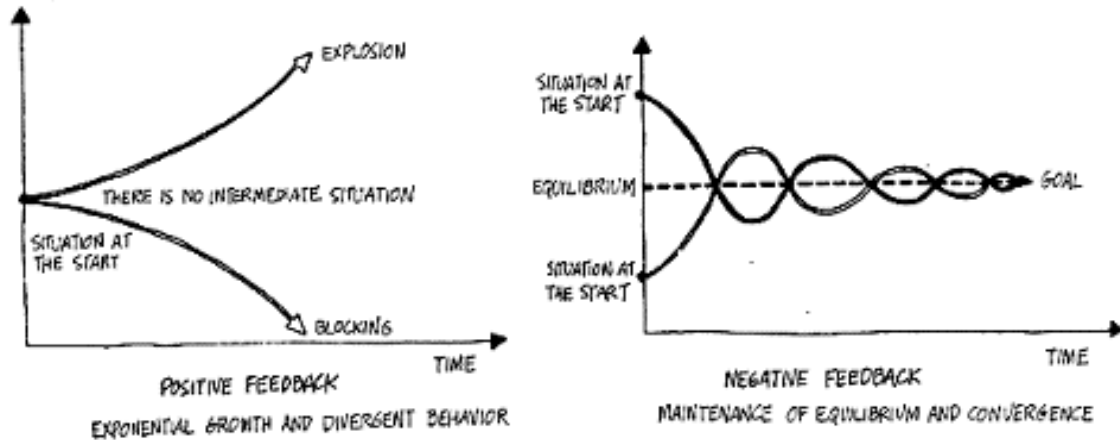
EXPLOSION

THERE IS NO INTERMEDIATE SITUATION

SITUATION AT THE START

BLOCKING

TIME

POSITIVE FEEDBACK

EXPONENTIAL GROWTH AND DIVERGENT BEHAVIOR

SITUATION AT THE START

EQUILIBRIUM

GOAL

SITUATION AT THE START

TIME

NEGATIVE FEEDBACK

MAINTENANCE OF EQUILIBRIUM AND CONVERGENCE